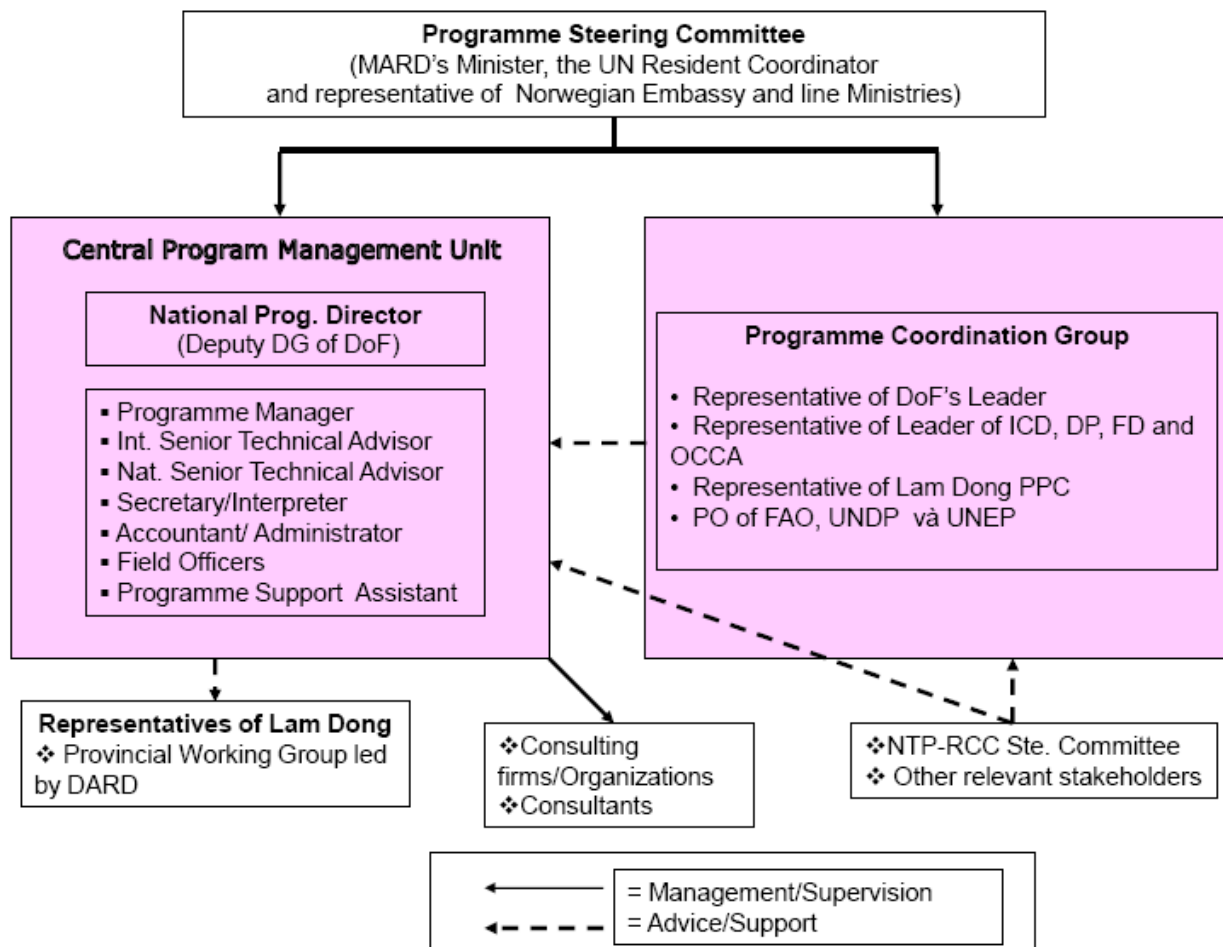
**Programme Steering Committee**
(MARD's Minister, the UN Resident Coordinator and representative of Norwegian Embassy and line Ministries)

**Central Program Management Unit**

**National Prog. Director**
(Deputy DG of DoF)

▪ Programme Manager
▪ Int. Senior Technical Advisor
▪ Nat. Senior Technical Advisor
▪ Secretary/Interpreter
▪ Accountant/ Administrator
▪ Field Officers
▪ Programme Support Assistant

**Programme Coordination Group**

• Representative of DoF's Leader
• Representative of Leader of ICD, DP, FD and OCCA
• Representative of Lam Dong PPC
• PO of FAO, UNDP và UNEP

**Representatives of Lam Dong**
❖ Provincial Working Group led by DARD

❖Consulting firms/Organizations
❖Consultants

❖NTP-RCC Ste. Committee
❖ Other relevant stakeholders

= Management/Supervision
= Advice/Support